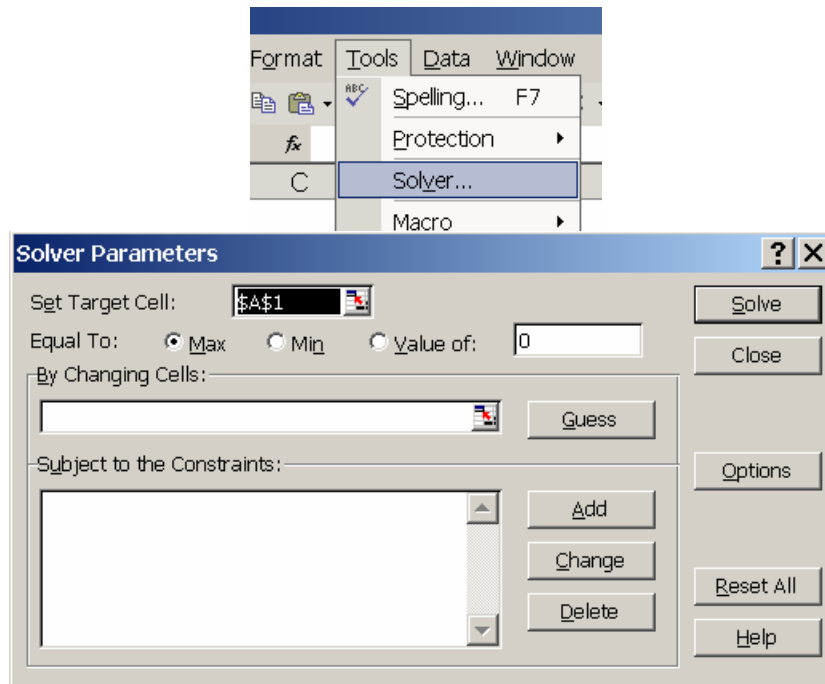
Format Tools Data Window

ABC Spelling... F7

Protection

$f_x$

C

Solver...

Macro

Solver Parameters

? X

Set Target Cell: \$A\$1

Equal To: Max Min Value of: 0

By Changing Cells:

Guess

Subject to the Constraints:

Add

Change

Delete

Solve

Close

Options

Reset All

Help